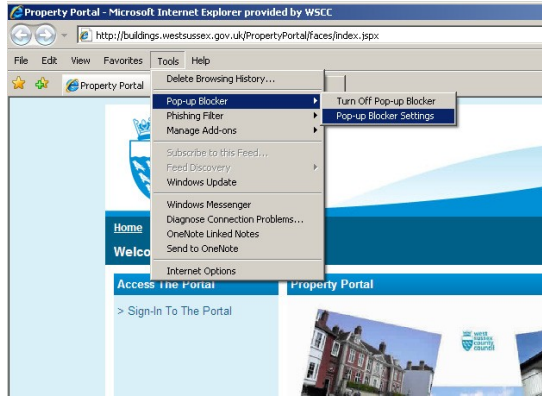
Property Portal - Microsoft Internet Explorer provided by WSCC

http://buildings.westsussex.gov.uk/PropertyPortal/faces/index.jspx

File Edit View Favorites Tools Help

Property Portal

Delete Browsing History...

Pop-up Blocker
Phishing Filter
Manage Add-ons

Subscribe to this Feed...
Feed Discovery
Windows Update

Windows Messenger
Diagnose Connection Problems...
OneNote Linked Notes
Send to OneNote

Internet Options

Turn Off Pop-up Blocker
Pop-up Blocker Settings

Home

Welco

Access The Portal

> Sign-In To The Portal

Property Portal

west sussex county council